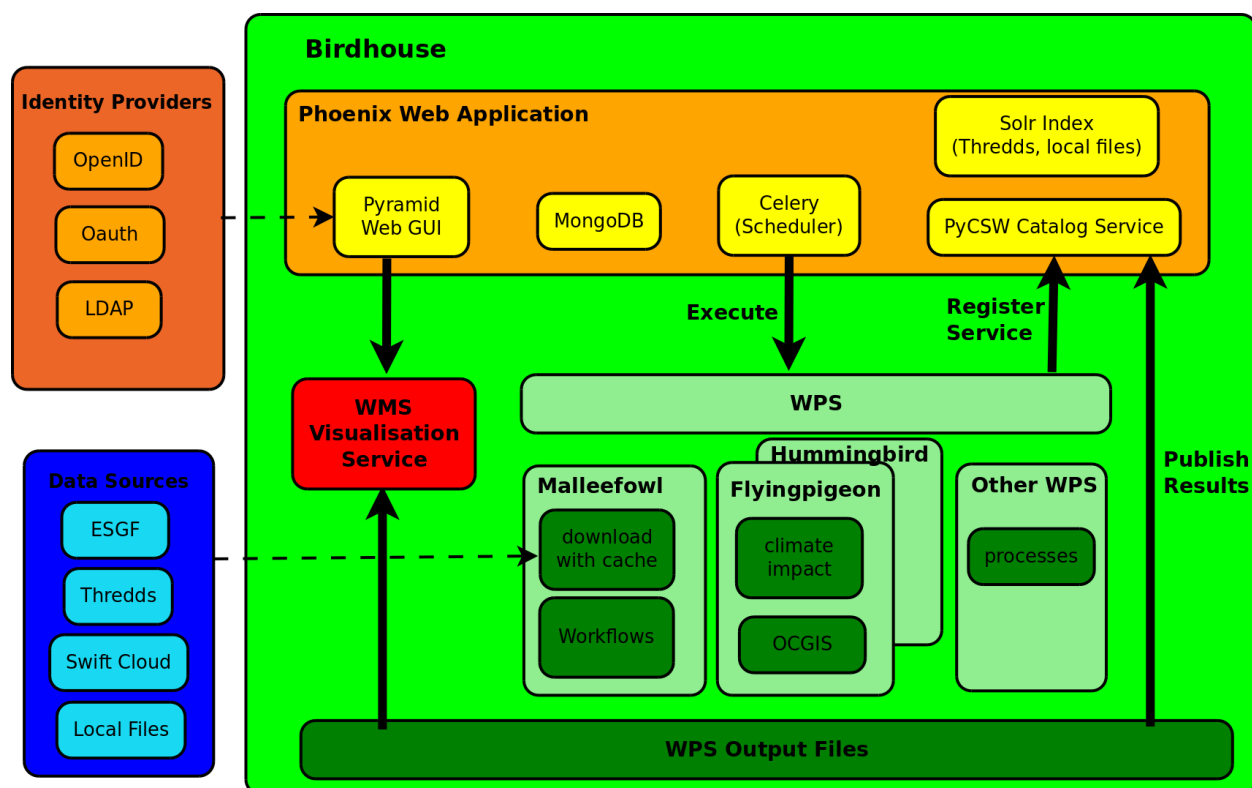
Identity Providers

OpenID

Oauth

LDAP

Data Sources

ESGF

Thredds

Swift Cloud

Local Files

Birdhouse

Phoenix Web Application

Solr Index
(Thredds, local files)

Pyramid
Web GUI

MongoDB

Celery
(Scheduler)

PyCSW Catalog Service

Execute

Register
Service

WMS
Visualisation
Service

WPS

Publish
Results

Hummingbird

Malleefowl

download
with cache

Workflows

Flyingpigeon

climate
impact

OCGIS

Other WPS

processes

WPS Output Files